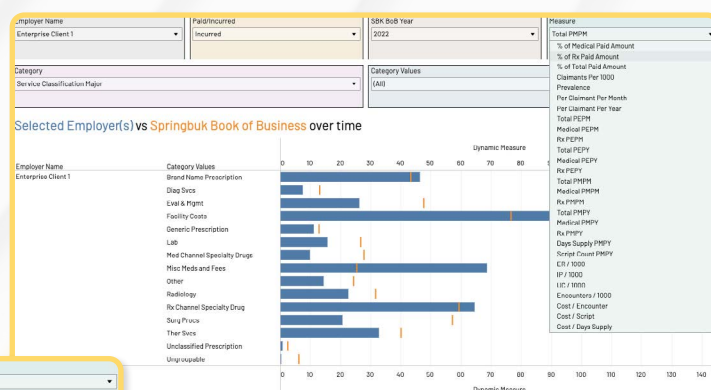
Employer Name
Enterprise Client 1

Paid/Incurred
Incurred

SBK BoB Year
2022

Measure
Total PMPM

% of Medical Paid Amount
% of Rx Paid Amount
% of Total Paid Amount
Claimants Per 1000
Prevalence
Per Claimant Per Month
Per Claimant Per Year
Total PEPM
Medical PEPM
Rx PEPM
Total PEPY
Medical PEPY
Rx PEPY
Total PMPM
Medical PMPM
Rx PMPM
Total PMPY
Medical PMPY
Rx PMPY
Days Supply PMPY
Script Count PMPY
ER / 1000
IP / 1000
UC / 1000
Encounters / 1000
Cost / Encounter
Cost / Script
Cost / Days Supply

Category
Service Classification Major

Category Values
(All)

Selected Employer(s) vs Springbuk Book of Business over time

Dynamic Measure

| Employer Name | Category Values |
|---|---|
| Enterprise Client 1 | Brand Name Prescription |
| | Diag Svcs |
| | Eval & Mgmt |
| | Facility Costs |
| | Generic Prescription |
| | Lab |
| | Med Channel Specialty Drugs |
| | Misc Meds and Fees |
| | Other |
| | Radiology |
| | Rx Channel Specialty Drug |
| | Surg Procs |
| | Ther Svcs |
| | Unclassified Prescription |
| | Ungroupable |

0 10 20 30 40 50 60 70 80 90 100 110 120 130 140

Dynamic Measure